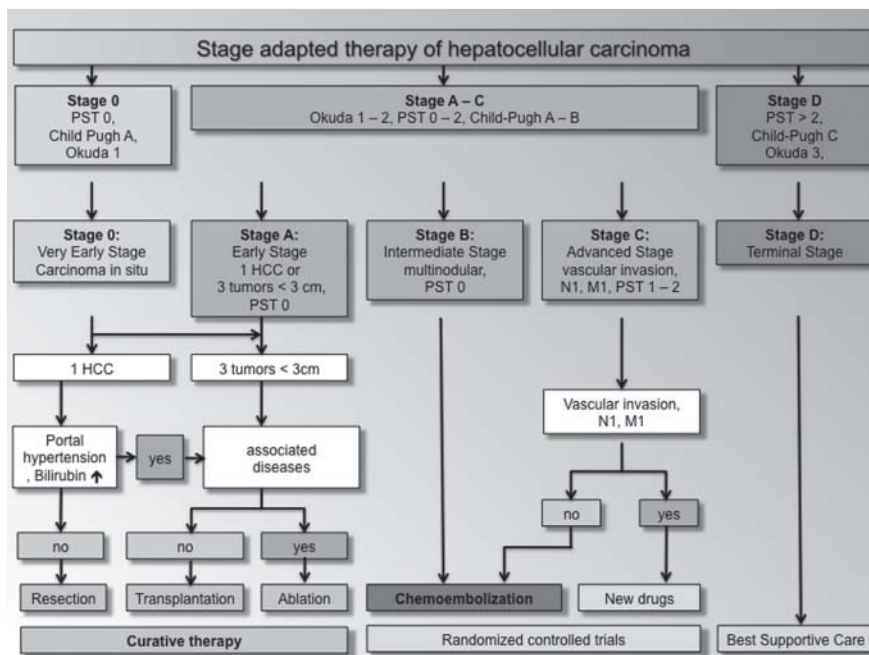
Stage adapted therapy of hepatocellular carcinoma

Stage 0
PST 0,
Child Pugh A,
Okuda 1

Stage A – C
Okuda 1 – 2, PST 0 – 2, Child-Pugh A – B

Stage D
PST > 2,
Child-Pugh C
Okuda 3,

Stage 0:
Very Early Stage
Carcinoma in situ

Stage A:
Early Stage
1 HCC or
3 tumors < 3 cm,
PST 0

Stage B:
Intermediate Stage
multinodular,
PST 0

Stage C:
Advanced Stage
vascular invasion,
N1, M1, PST 1 – 2

Stage D:
Terminal Stage

1 HCC

3 tumors < 3cm

Vascular invasion,
N1, M1

Portal
hypertension
, Bilirubin ↑

yes

associated
diseases

no

yes

no

no

yes

Resection

Transplantation

Ablation

Chemoembolization

New drugs

Curative therapy

Randomized controlled trials

Best Supportive Care